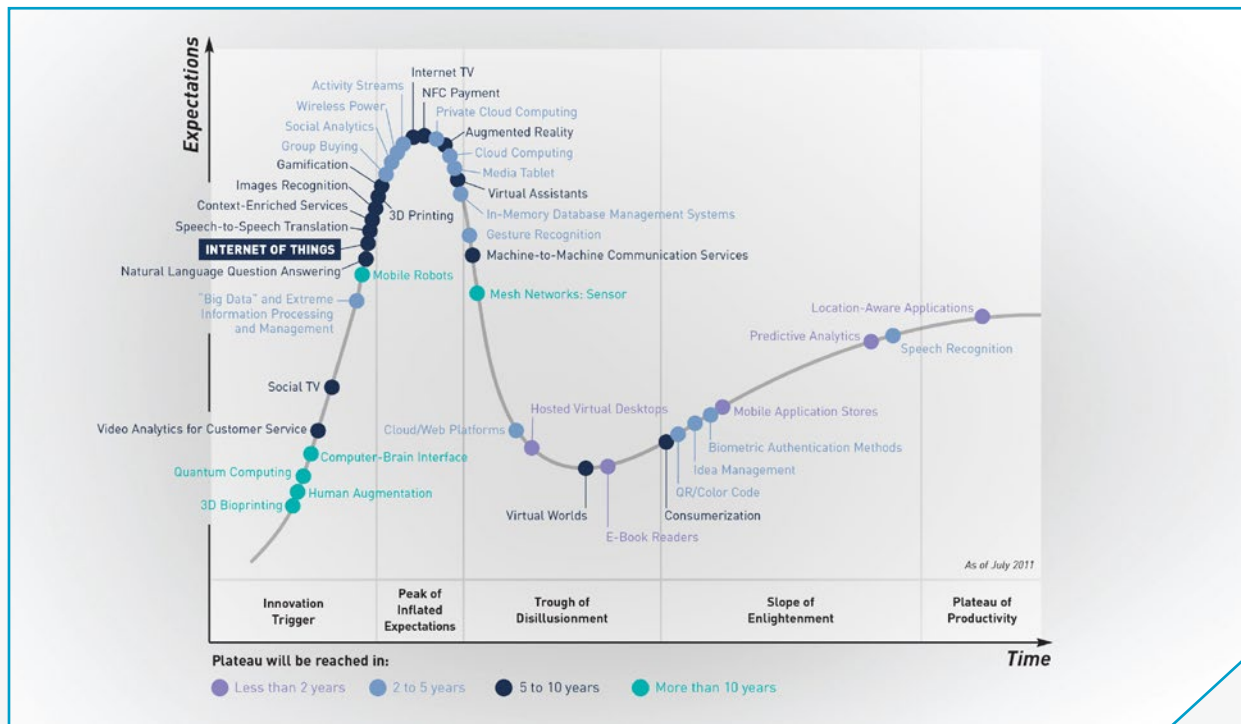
Expectations

Activity Streams
Internet TV
NFC Payment
Wireless Power
Private Cloud Computing
Social Analytics
Augmented Reality
Group Buying
Cloud Computing
Gamification
Media Tablet
Images Recognition
Virtual Assistants
Context-Enriched Services
3D Printing
In-Memory Database Management Systems
Speech-to-Speech Translation
Gesture Recognition
INTERNET OF THINGS
Machine-to-Machine Communication Services
Natural Language Question Answering
Mobile Robots
Mesh Networks: Sensor
"Big Data" and Extreme Information Processing and Management
Location-Aware Applications
Predictive Analytics
Speech Recognition
Social TV
Hosted Virtual Desktops
Mobile Application Stores
Video Analytics for Customer Service
Cloud/Web Platforms
Biometric Authentication Methods
Computer-Brain Interface
Quantum Computing
Idea Management
Human Augmentation
QR/Color Code
3D Bioprinting
Virtual Worlds
Consumerization
E-Book Readers

As of July 2011

| Innovation Trigger | Peak of Inflated Expectations | Trough of Disillusionment | Slope of Enlightenment | Plateau of Productivity |
|---|---|---|---|---|

Time

Plateau will be reached in:
Less than 2 years
2 to 5 years
5 to 10 years
More than 10 years